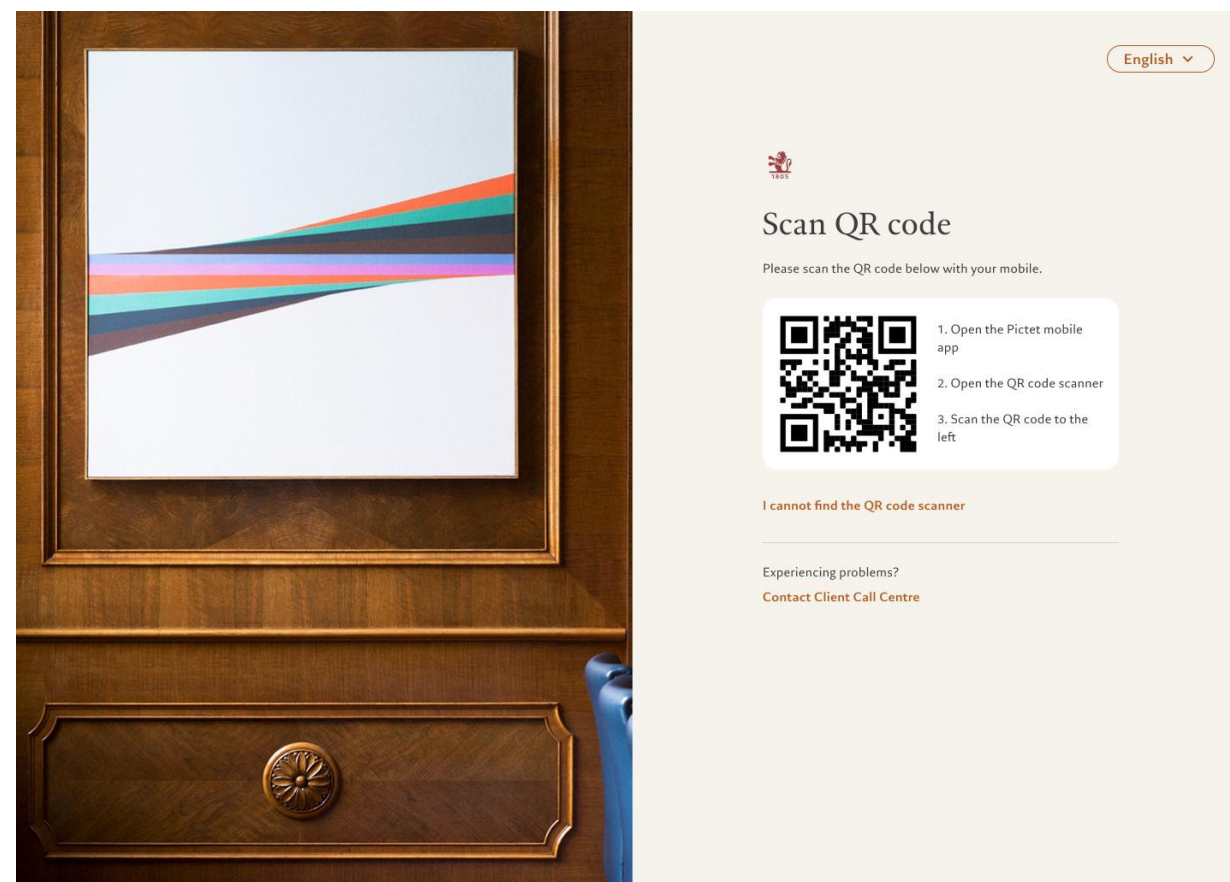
English

1805

Scan QR code

Please scan the QR code below with your mobile.

1. Open the Pictet mobile app

2. Open the QR code scanner

3. Scan the QR code to the left

I cannot find the QR code scanner

Experiencing problems?

Contact Client Call Centre